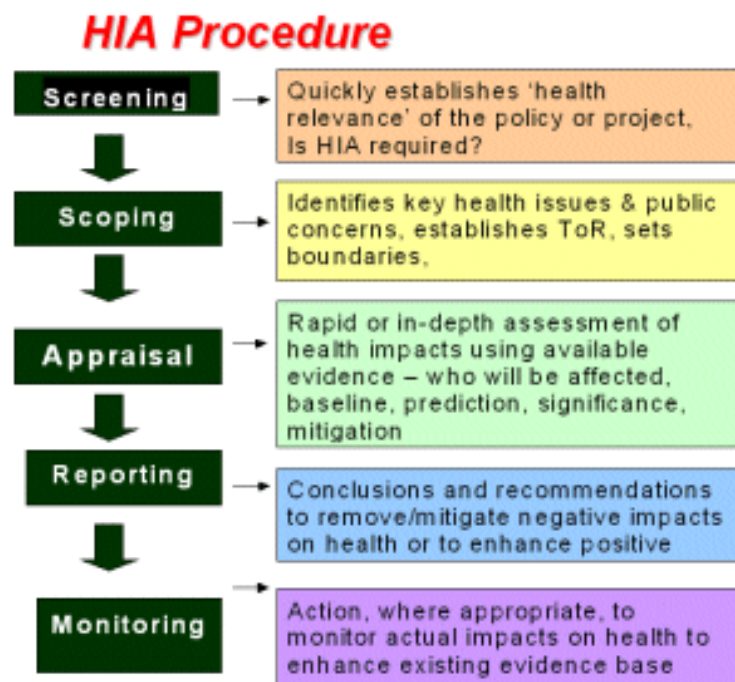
HIA Procedure

Screening

Quickly establishes 'health relevance' of the policy or project, Is HIA required?

Scoping

Identifies key health issues & public concerns, establishes ToR, sets boundaries,

Appraisal

Rapid or in-depth assessment of health impacts using available evidence – who will be affected, baseline, prediction, significance, mitigation

Reporting

Conclusions and recommendations to remove/mitigate negative impacts on health or to enhance positive

Monitoring

Action, where appropriate, to monitor actual impacts on health to enhance existing evidence base